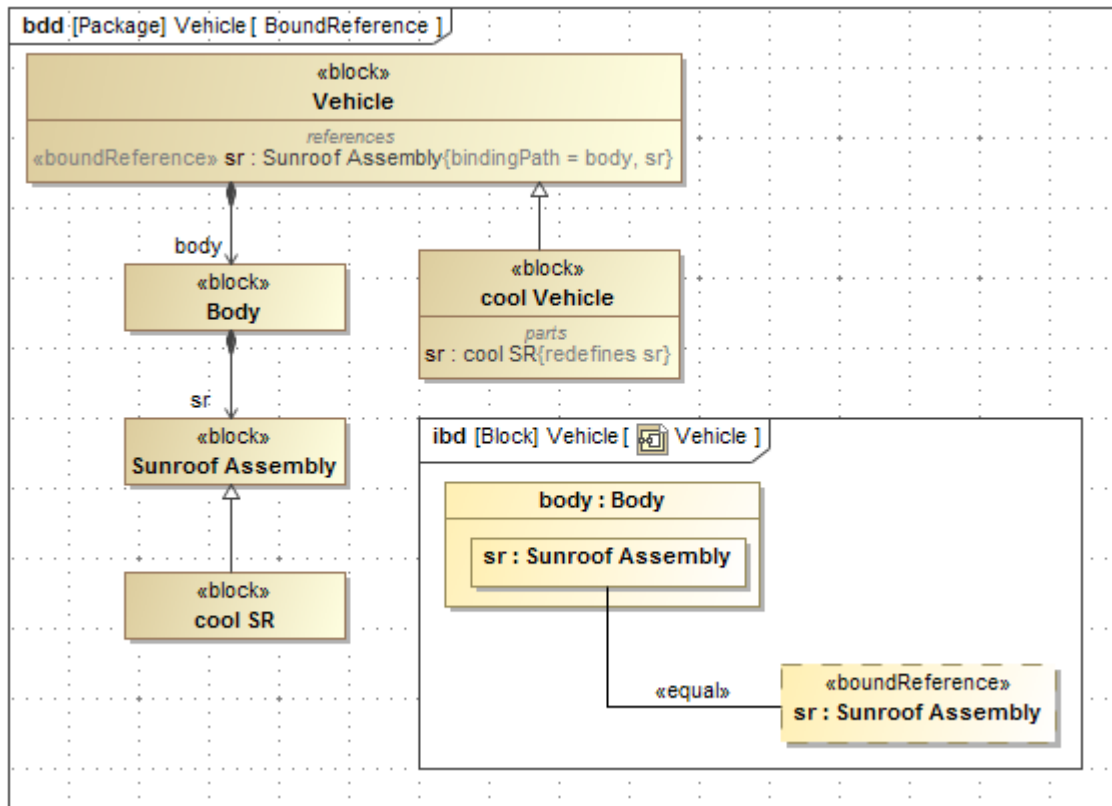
bdd [Package] Vehicle [ BoundReference ]

«block»
Vehicle
references
«boundReference» sr : Sunroof Assembly{bindingPath = body, sr}

body

«block»
Body

«block»
cool Vehicle
parts
sr : cool SR{redefines sr}

sr

«block»
Sunroof Assembly

«block»
cool SR

ibd [Block] Vehicle [ Vehicle ]

body : Body

sr : Sunroof Assembly

«equal»

«boundReference»
sr : Sunroof Assembly